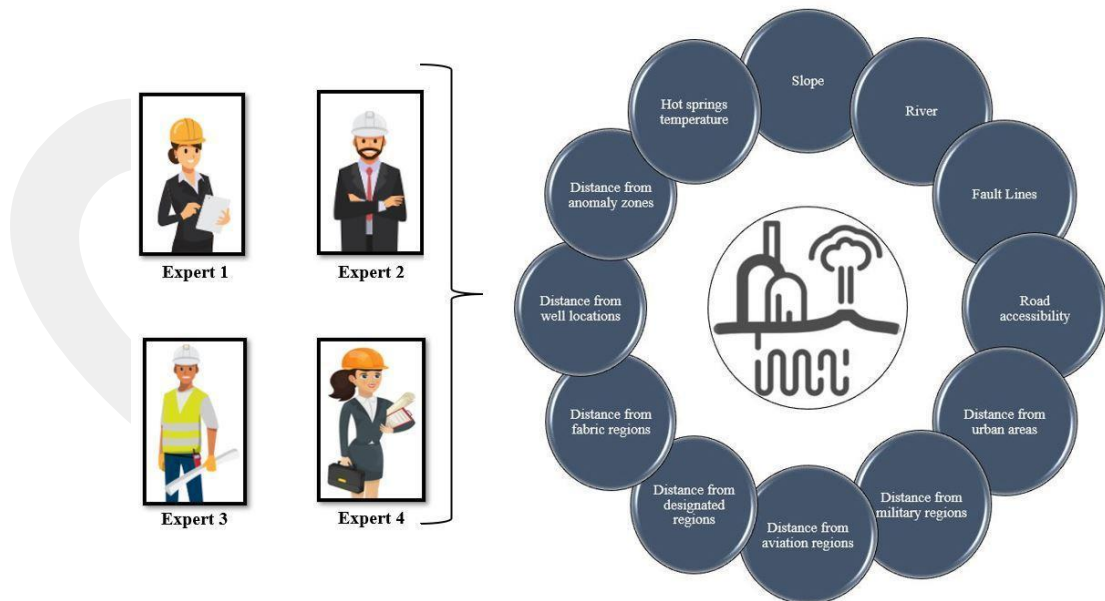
Expert 1

Expert 2

Expert 3

Expert 4

Slope

River

Fault Lines

Road accessibility

Distance from urban areas

Distance from military regions

Distance from aviation regions

Distance from designated regions

Distance from fabric regions

Distance from well locations

Distance from anomaly zones

Hot springs temperature